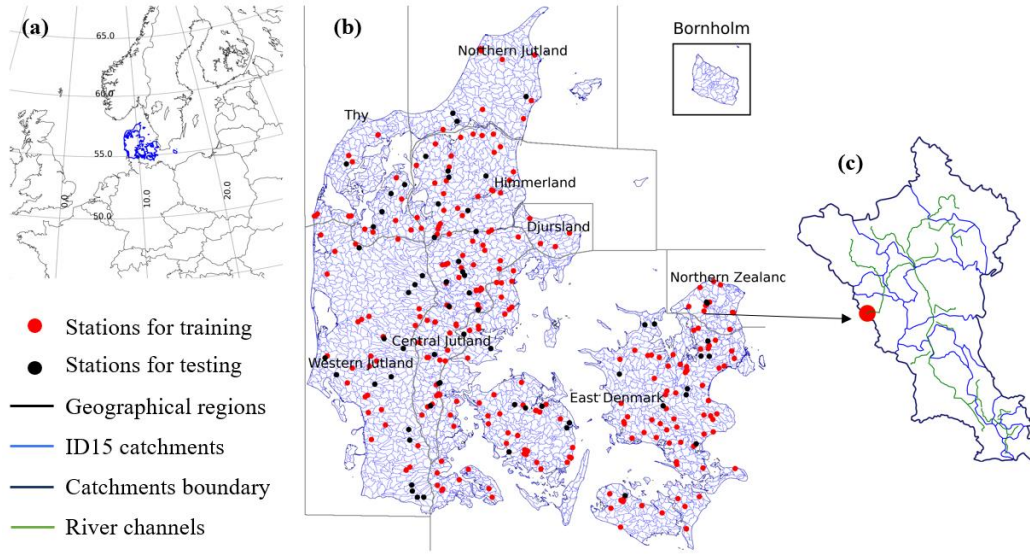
(a)

65.0

60.0

55.0

50.0

0.0

10.0

20.0

(b)

Bornholm

Northern Jutland

Thy

Himmerland

Djursland

Northern Zealanc

Central Jutland

Western Jutland

East Denmark

(c)

Stations for training

Stations for testing

Geographical regions

ID15 catchments

Catchments boundary

River channels